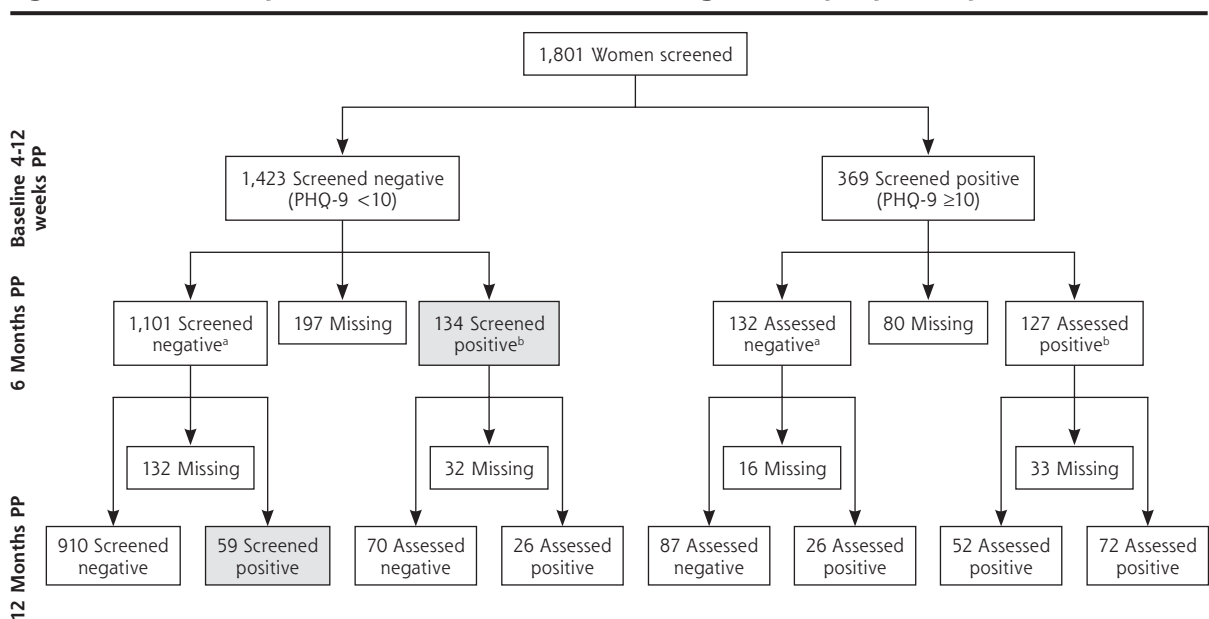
1,801 Women screened

Baseline 4-12 weeks PP

1,423 Screened negative (PHQ-9 $<10$)

369 Screened positive (PHQ-9 $\geq10$)

6 Months PP

1,101 Screened negative$^a$

197 Missing

134 Screened positive$^b$

132 Assessed negative$^a$

80 Missing

127 Assessed positive$^b$

132 Missing

32 Missing

16 Missing

33 Missing

12 Months PP

910 Screened negative

59 Screened positive

70 Assessed negative

26 Assessed positive

87 Assessed negative

26 Assessed positive

52 Assessed positive

72 Assessed positive